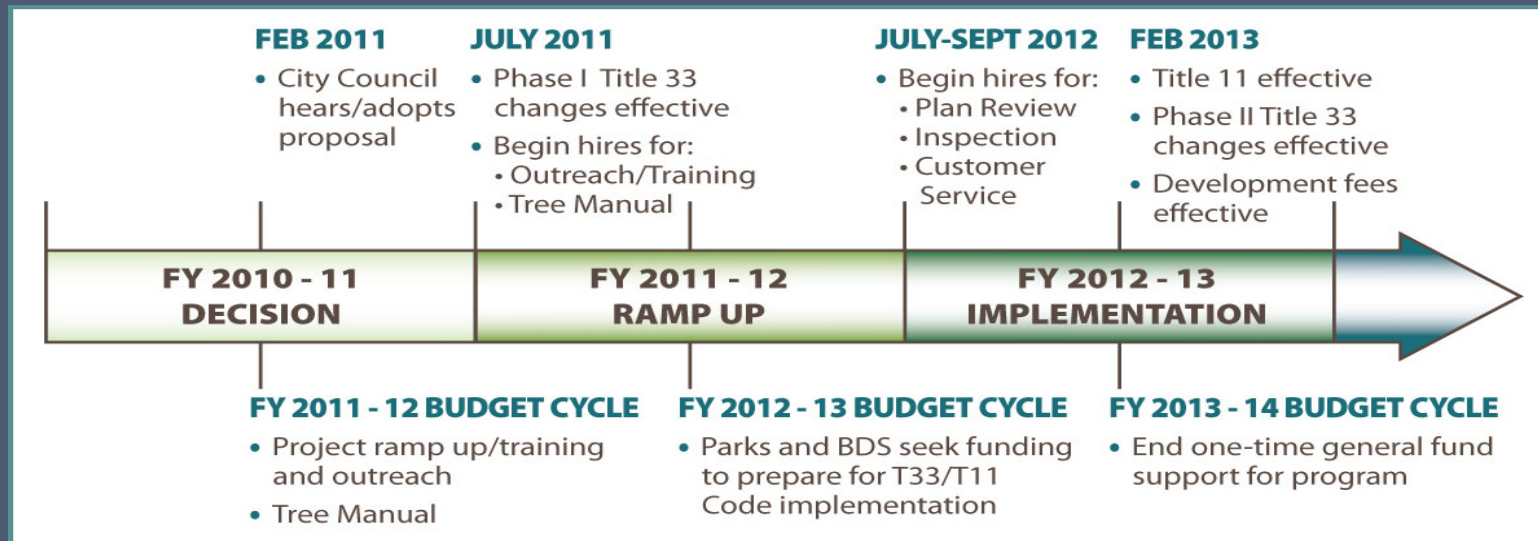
FEB 2011
• City Council hears/adopts proposal

JULY 2011
• Phase I Title 33 changes effective
• Begin hires for:
• Outreach/Training
• Tree Manual

JULY-SEPT 2012
• Begin hires for:
• Plan Review
• Inspection
• Customer Service

FEB 2013
• Title 11 effective
• Phase II Title 33 changes effective
• Development fees effective

FY 2010 - 11
DECISION

FY 2011 - 12
RAMP UP

FY 2012 - 13
IMPLEMENTATION

FY 2011 - 12 BUDGET CYCLE
• Project ramp up/training and outreach
• Tree Manual

FY 2012 - 13 BUDGET CYCLE
• Parks and BDS seek funding to prepare for T33/T11 Code implementation

FY 2013 - 14 BUDGET CYCLE
• End one-time general fund support for program